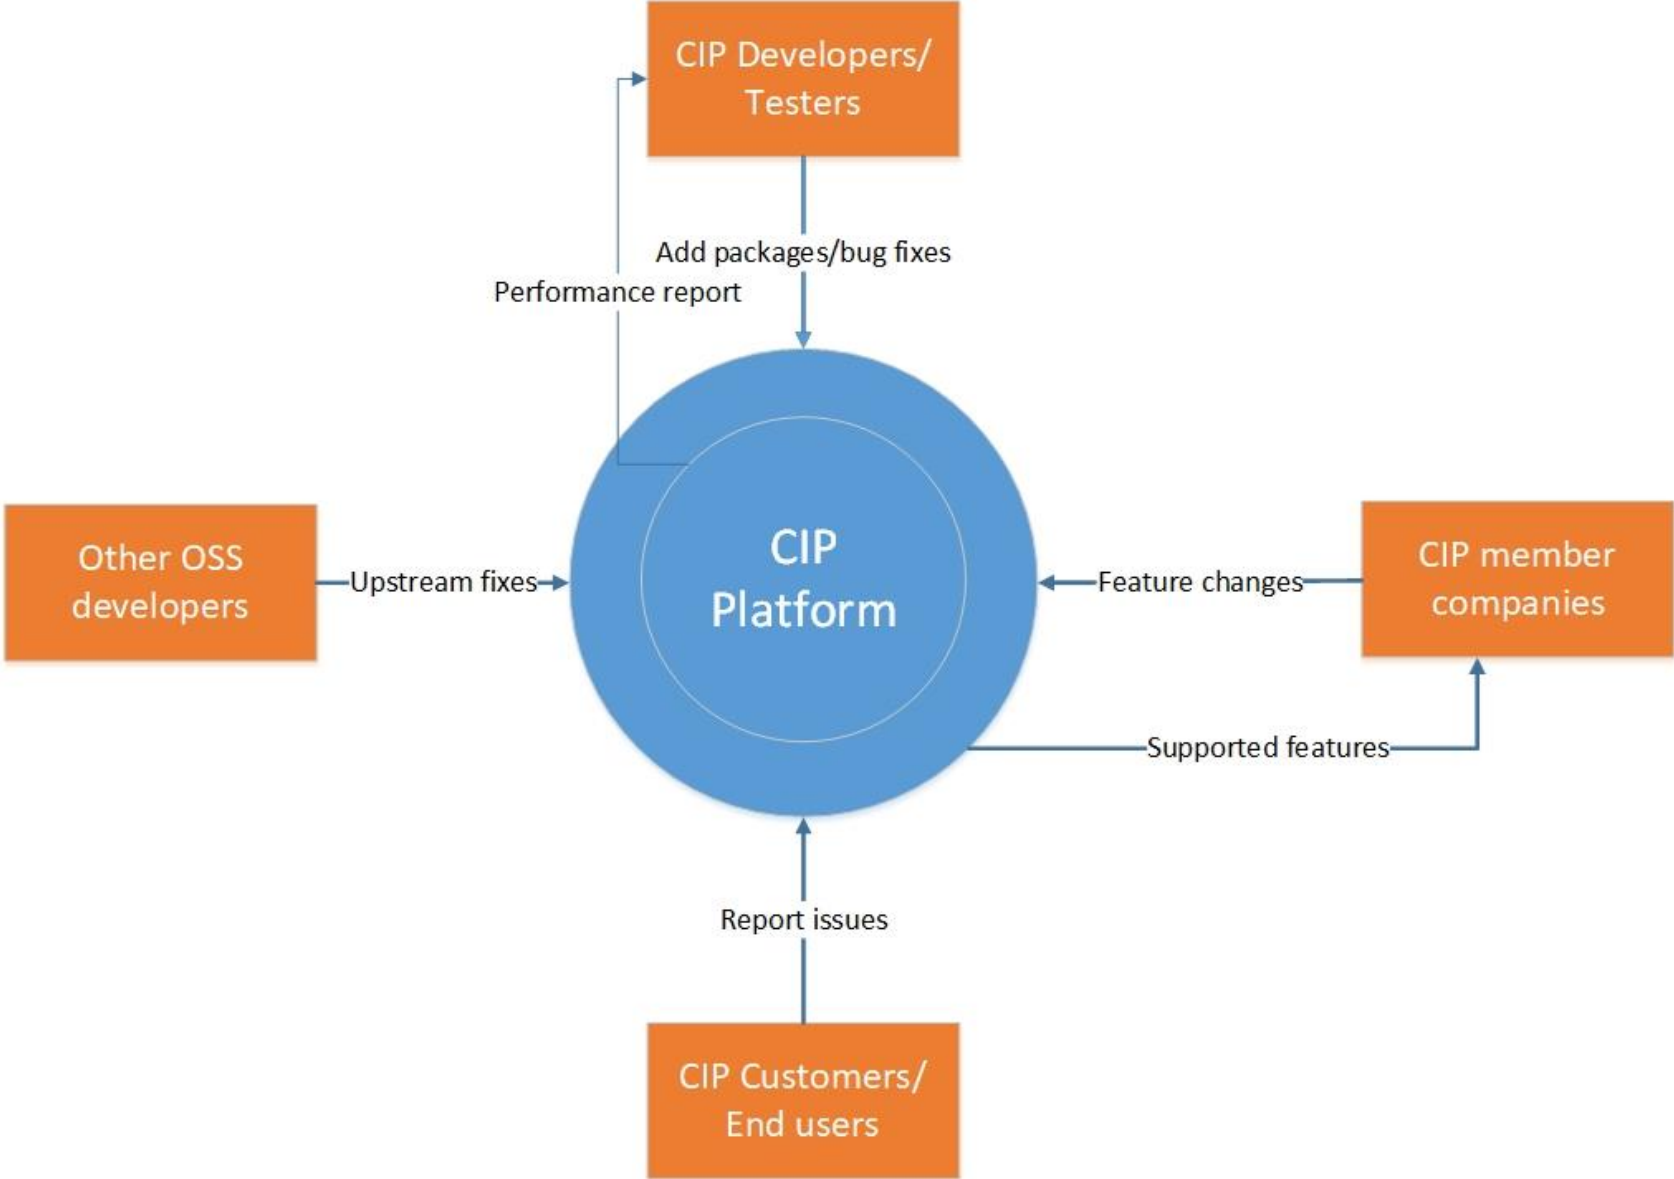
CIP Developers/ Testers

Add packages/bug fixes

Performance report

Other OSS developers

Upstream fixes

CIP Platform

Feature changes

CIP member companies

Supported features

Report issues

CIP Customers/ End users